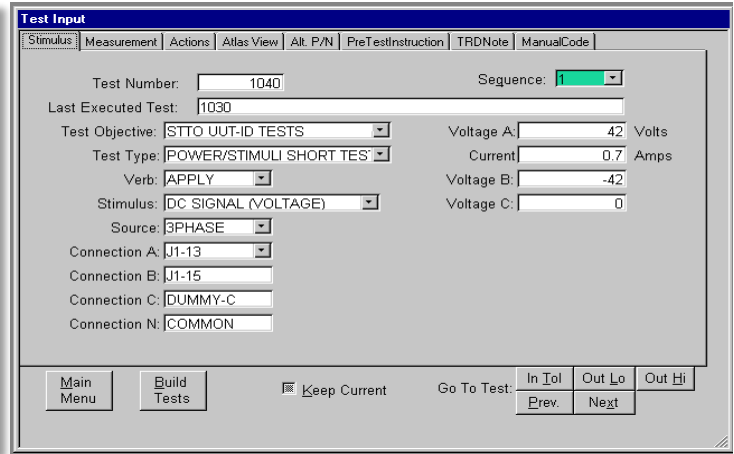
Test Input

Stimulus | Measurement | Actions | Atlas View | Alt. P/N | PreTestInstruction | TRDNote | ManualCode

Test Number: 1040

Sequence: 1

Last Executed Test: 1030

Test Objective: STTO UUT-ID TESTS

Test Type: POWER/STIMULI SHORT TEST

Verb: APPLY

Stimulus: DC SIGNAL (VOLTAGE)

Source: 3PHASE

Connection A: J1-13

Connection B: J1-15

Connection C: DUMMY-C

Connection N: COMMON

Voltage A: 42 Volts

Current 0.7 Amps

Voltage B: -42

Voltage C: 0

Main Menu

Build Tests

Keep Current

Go To Test:

In Tol

Out Lo

Out Hi

Prev.

Next